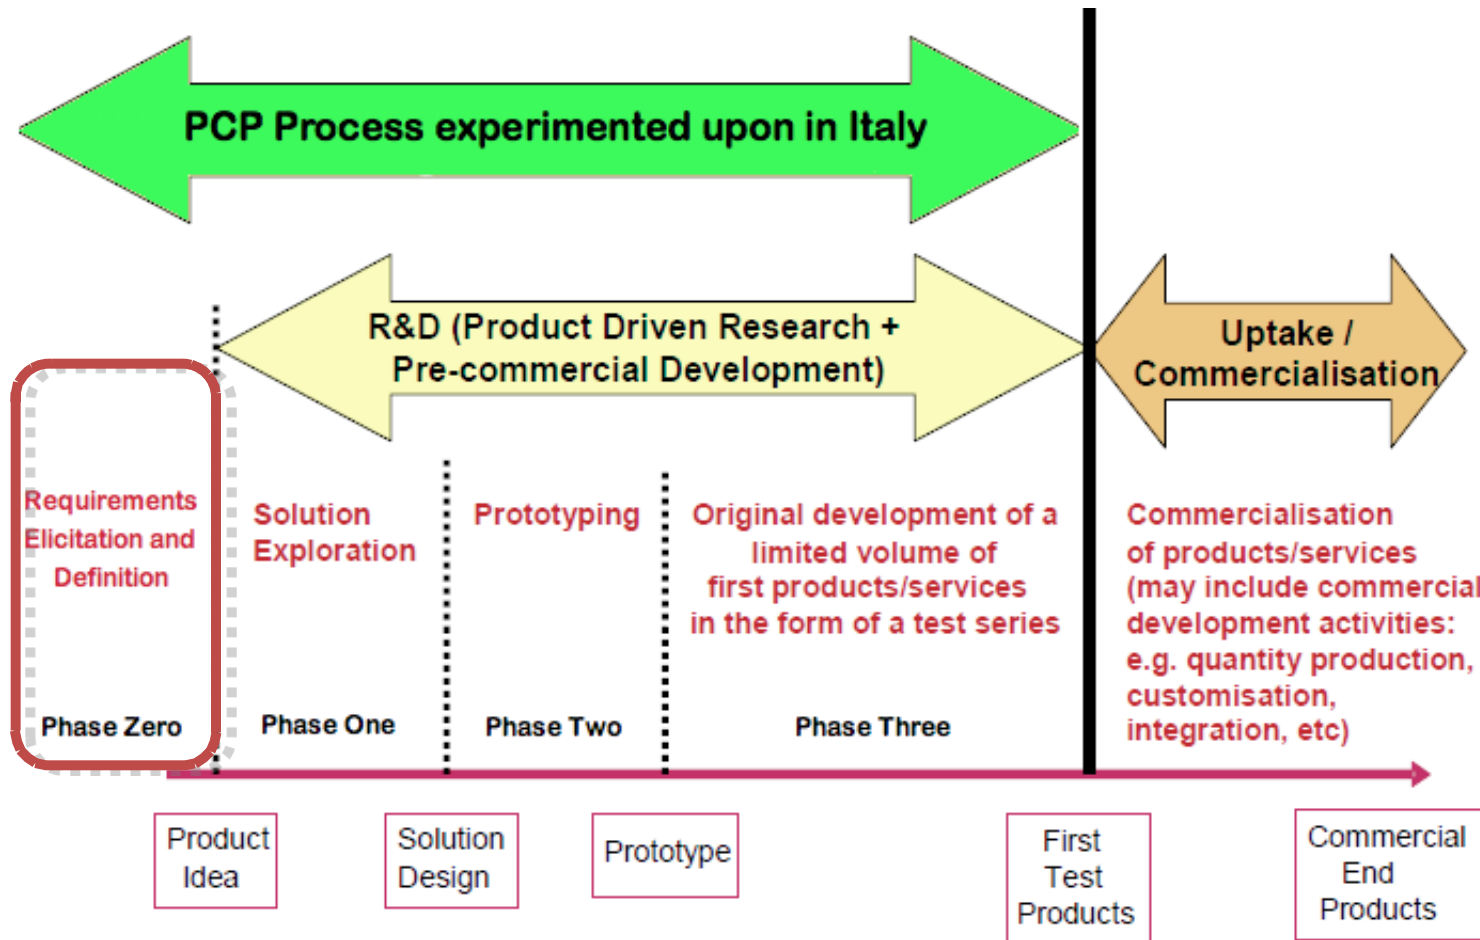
PCP Process experimented upon in Italy

R&D (Product Driven Research + Pre-commercial Development)

Uptake / Commercialisation

Requirements Elicitation and Definition

Phase Zero

Solution Exploration

Phase One

Prototyping

Phase Two

Original development of a limited volume of first products/services in the form of a test series

Phase Three

Commercialisation of products/services (may include commercial development activities: e.g. quantity production, customisation, integration, etc)

Product Idea

Solution Design

Prototype

First Test Products

Commercial End Products